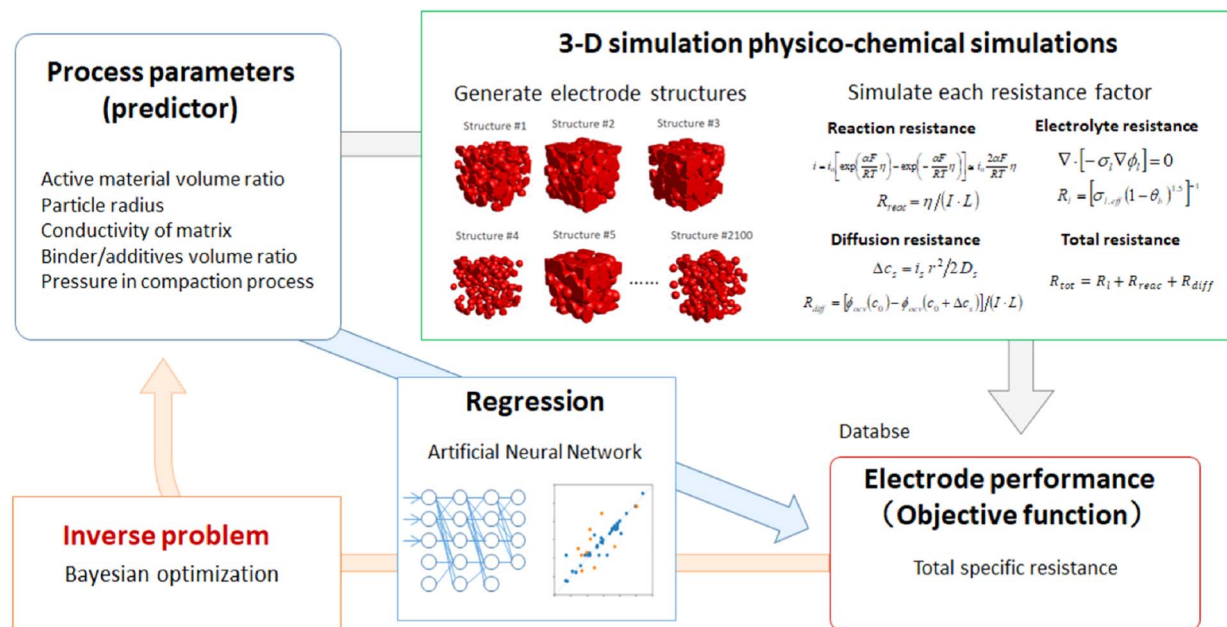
Process parameters (predictor)

Active material volume ratio
Particle radius
Conductivity of matrix
Binder/additives volume ratio
Pressure in compaction process

3-D simulation physico-chemical simulations

Generate electrode structures

Structure #1 Structure #2 Structure #3

Structure #4 Structure #5 ...... Structure #2100

Simulate each resistance factor

Reaction resistance

$i = i_0\left[\exp\left(\frac{\alpha F}{RT}\eta\right) - \exp\left(-\frac{\alpha F}{RT}\eta\right)\right] \approx i_0 \frac{2\alpha F}{RT}\eta$

$R_{reac} = \eta / (I \cdot L)$

Electrolyte resistance

$\nabla \cdot \left[-\sigma_l \nabla \phi_l\right] = 0$

$R_l = \left[\sigma_{l,eff}\left(1-\theta_b\right)^{1.5}\right]^{-1}$

Diffusion resistance

$\Delta c_s = i_s r^2 / 2D_s$

$R_{diff} = \left[\phi_{ocv}(c_0) - \phi_{ocv}(c_0 + \Delta c_s)\right] / (I \cdot L)$

Total resistance

$R_{tot} = R_l + R_{reac} + R_{diff}$

Regression

Artificial Neural Network

Databse

Electrode performance
（Objective function）

Total specific resistance

Inverse problem

Bayesian optimization